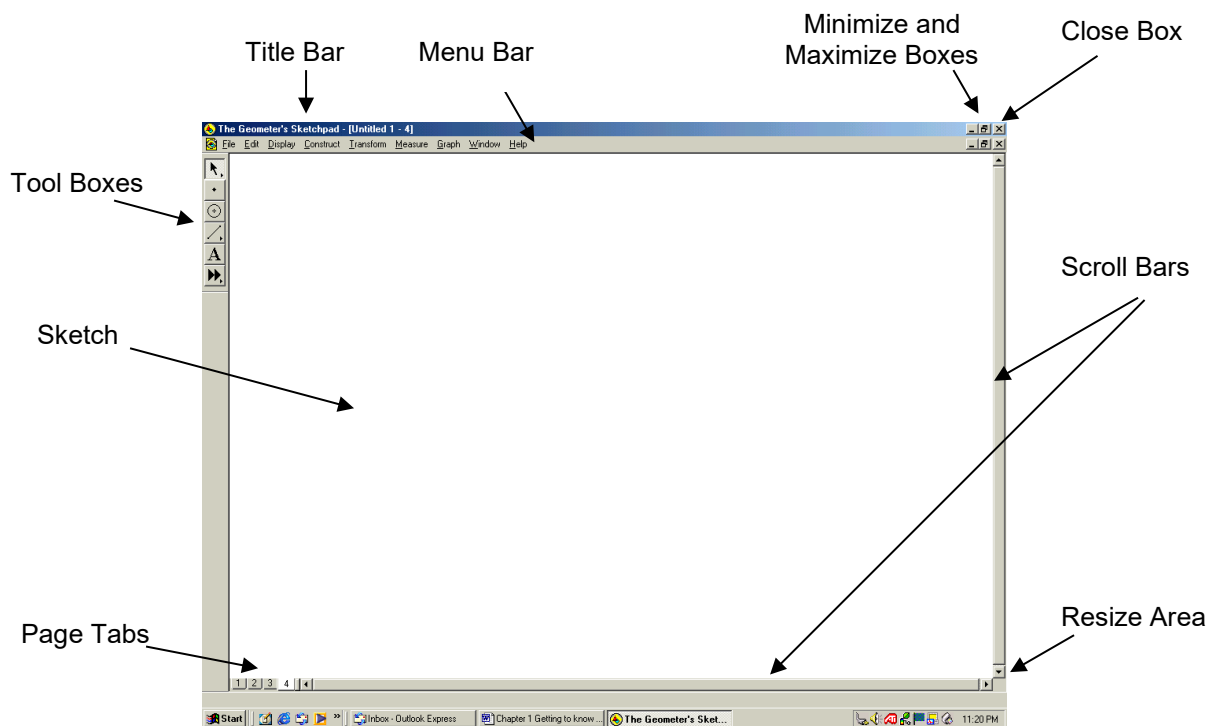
Title Bar

Menu Bar

Minimize and Maximize Boxes

Close Box

The Geometer's Sketchpad - [Untitled 1 - 4]

File Edit Display Construct Transform Measure Graph Window Help

Tool Boxes

A

Scroll Bars

Sketch

Page Tabs

1 2 3 4

Resize Area

Start

Inbox - Outlook Express

Chapter 1 Getting to know ...

The Geometer's Sket...

11:20 PM